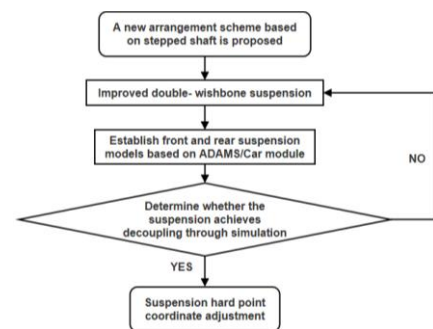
A new arrangement scheme based on stepped shaft is proposed

Improved double- wishbone suspension

Establish front and rear suspension models based on ADAMS/Car module

NO

Determine whether the suspension achieves decoupling through simulation

YES

Suspension hard point coordinate adjustment